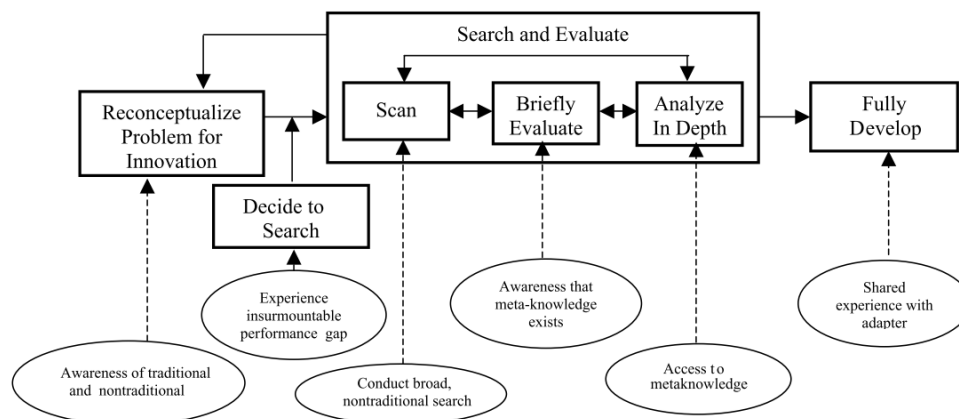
Search and Evaluate

Reconceptualize Problem for Innovation

Scan

Briefly Evaluate

Analyze In Depth

Fully Develop

Decide to Search

Experience insurmountable performance gap

Awareness that meta-knowledge exists

Shared experience with adapter

Awareness of traditional and nontraditional

Conduct broad, nontraditional search

Access to metaknowledge